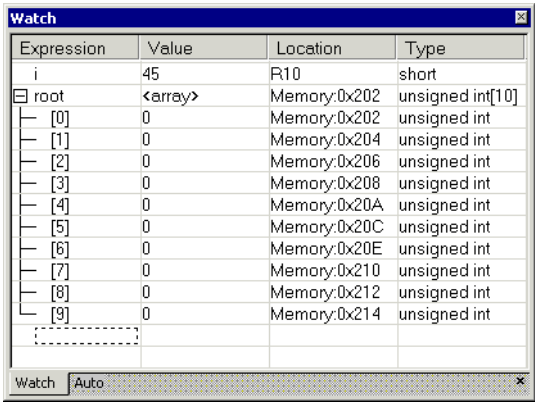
Watch

| Expression | Value | Location | Type |
|---|---|---|---|
| i | 45 | R10 | short |
| ⊟ root | <array> | Memory:0x202 | unsigned int[10] |
| [0] | 0 | Memory:0x202 | unsigned int |
| [1] | 0 | Memory:0x204 | unsigned int |
| [2] | 0 | Memory:0x206 | unsigned int |
| [3] | 0 | Memory:0x208 | unsigned int |
| [4] | 0 | Memory:0x20A | unsigned int |
| [5] | 0 | Memory:0x20C | unsigned int |
| [6] | 0 | Memory:0x20E | unsigned int |
| [7] | 0 | Memory:0x210 | unsigned int |
| [8] | 0 | Memory:0x212 | unsigned int |
| [9] | 0 | Memory:0x214 | unsigned int |

Watch Auto